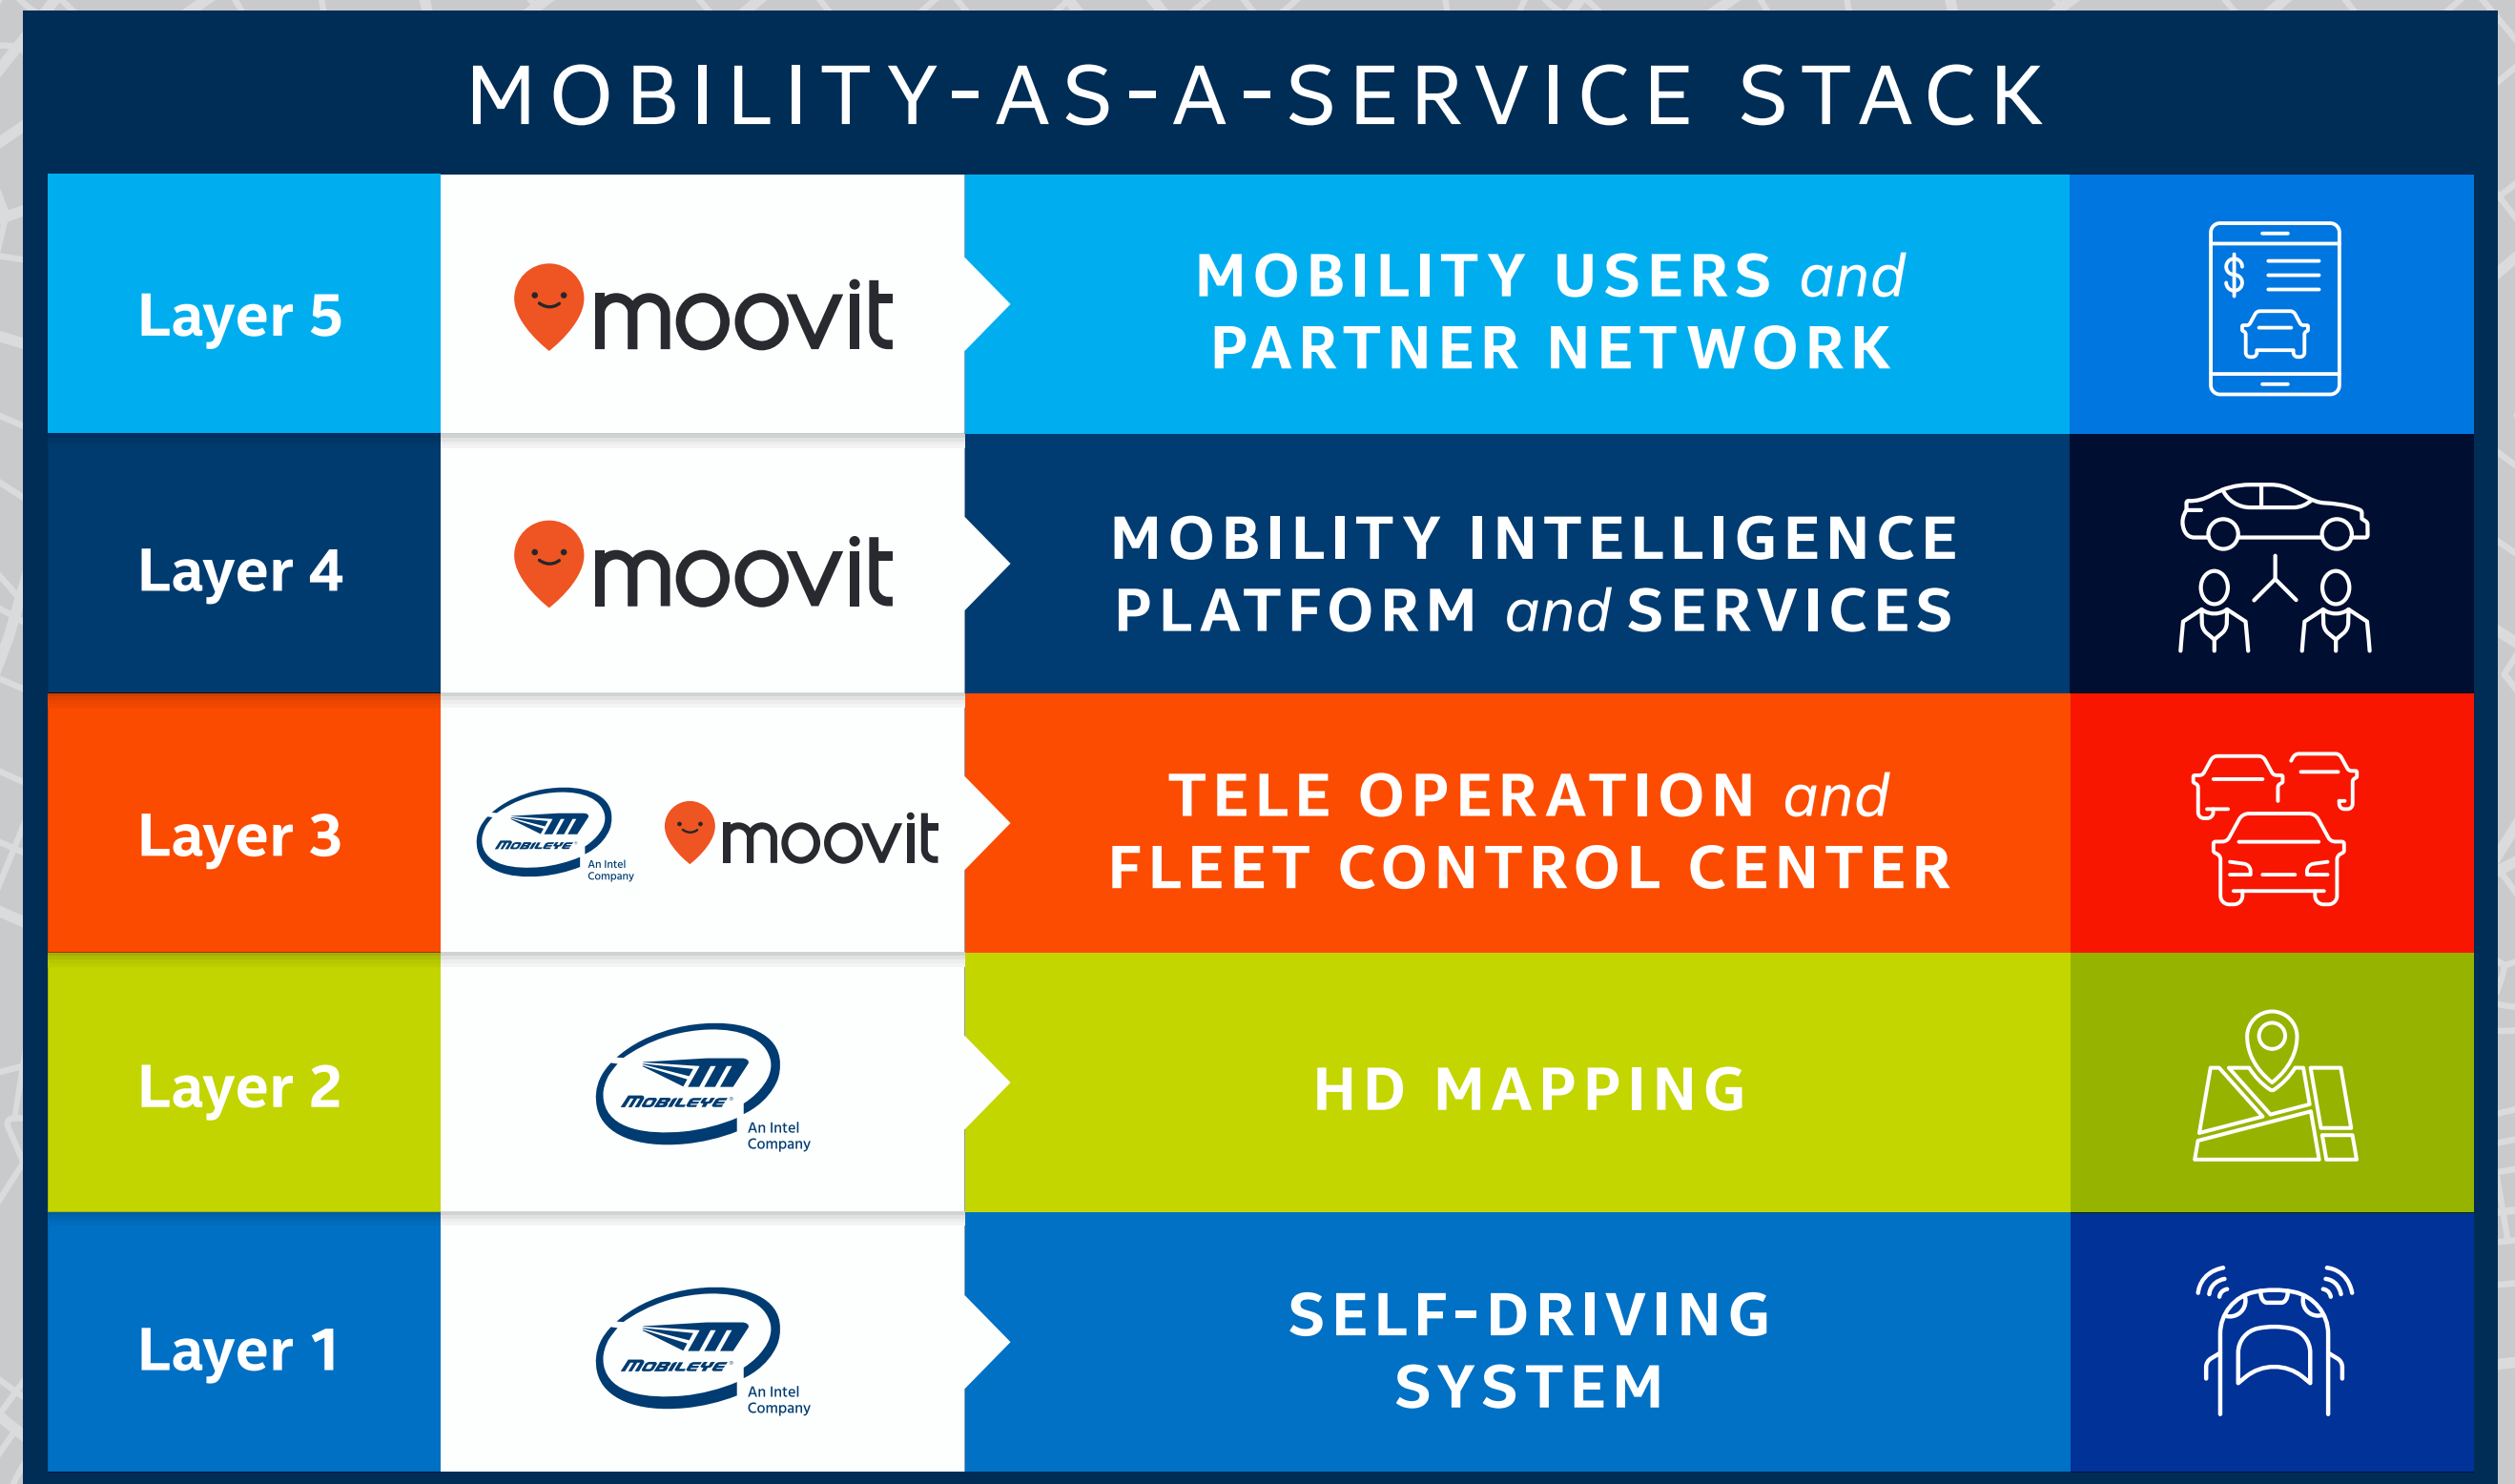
MOBILITY-AS-A-SERVICE STACK

Layer 5

moovit

MOBILITY USERS and PARTNER NETWORK

$

Layer 4

moovit

MOBILITY INTELLIGENCE PLATFORM and SERVICES

Layer 3

MOBILEYE An Intel Company

moovit

TELE OPERATION and FLEET CONTROL CENTER

Layer 2

MOBILEYE An Intel Company

HD MAPPING

Layer 1

MOBILEYE An Intel Company

SELF-DRIVING SYSTEM